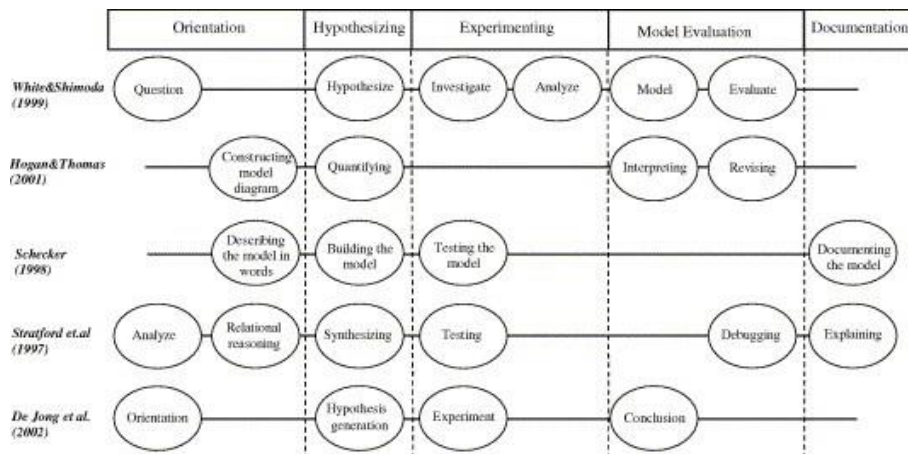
| | Orientation | Hypothesizing | Experimenting | Model Evaluation | Documentation |
|---|---|---|---|---|---|
| White&Shimoda (1999) | Question | Hypothesize | Investigate, Analyze | Model, Evaluate | |
| Hogan&Thomas (2001) | Constructing model diagram | Quantifying | | Interpreting, Revising | |
| Schecker (1998) | Describing the model in words | Building the model | Testing the model | | Documenting the model |
| Stratford et.al (1997) | Analyze, Relational reasoning | Synthesizing | Testing | Debugging | Explaining |
| De Jong et al. (2002) | Orientation | Hypothesis generation | Experiment | Conclusion | |